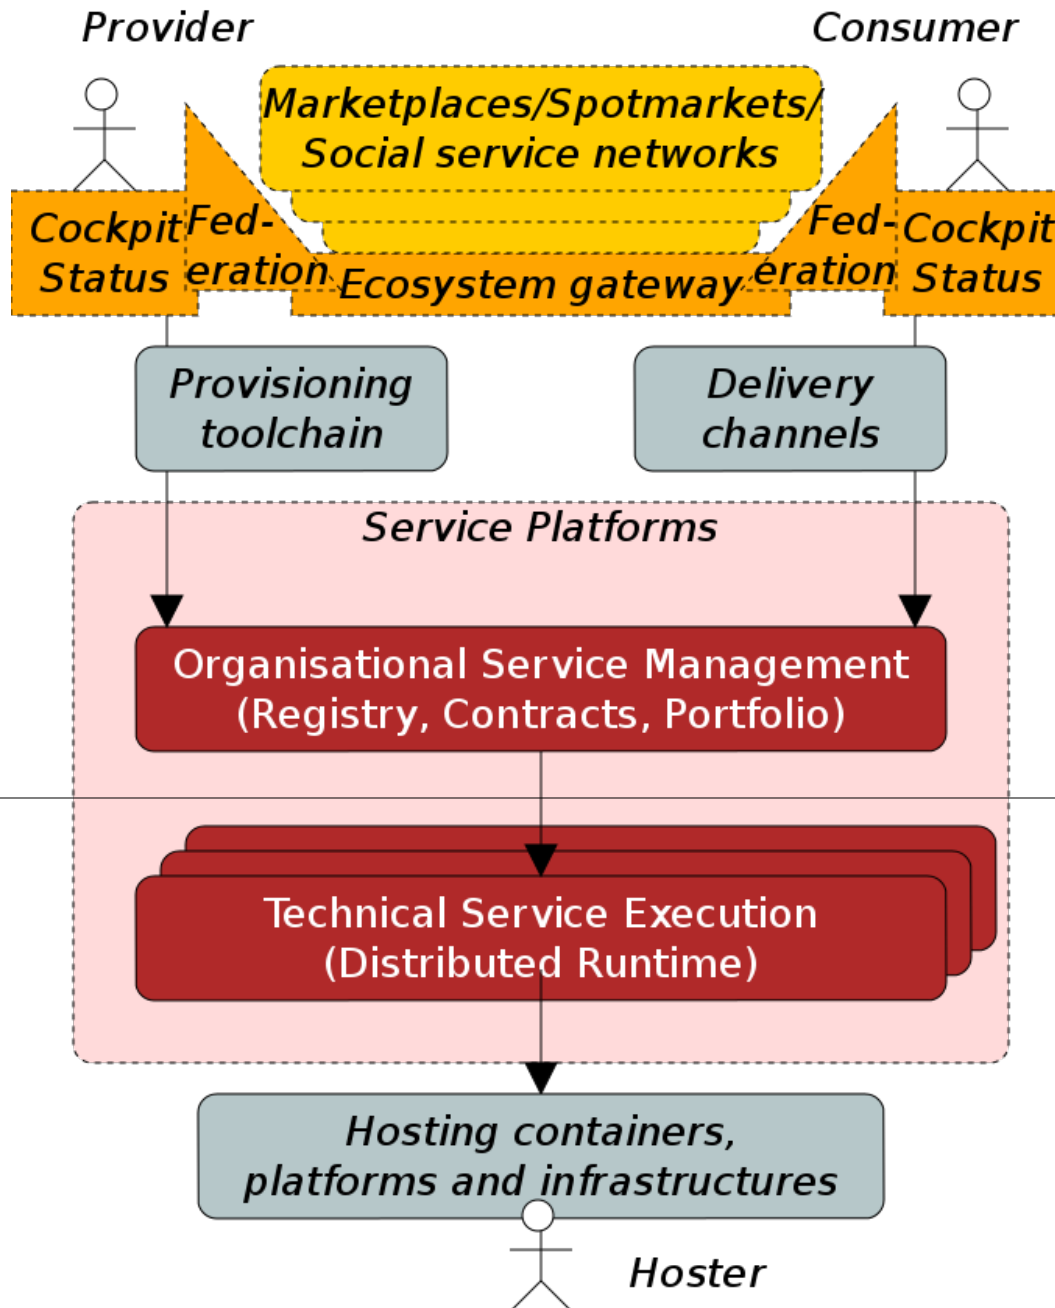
Provider

Consumer

Marketplaces/Spotmarkets/
Social service networks

Cockpit
Status

Federation

Ecosystem gateway

Federation

Cockpit
Status

Provisioning
toolchain

Delivery
channels

Service Platforms

Organisational Service Management
(Registry, Contracts, Portfolio)

Technical Service Execution
(Distributed Runtime)

Hosting containers,
platforms and infrastructures

Hoster